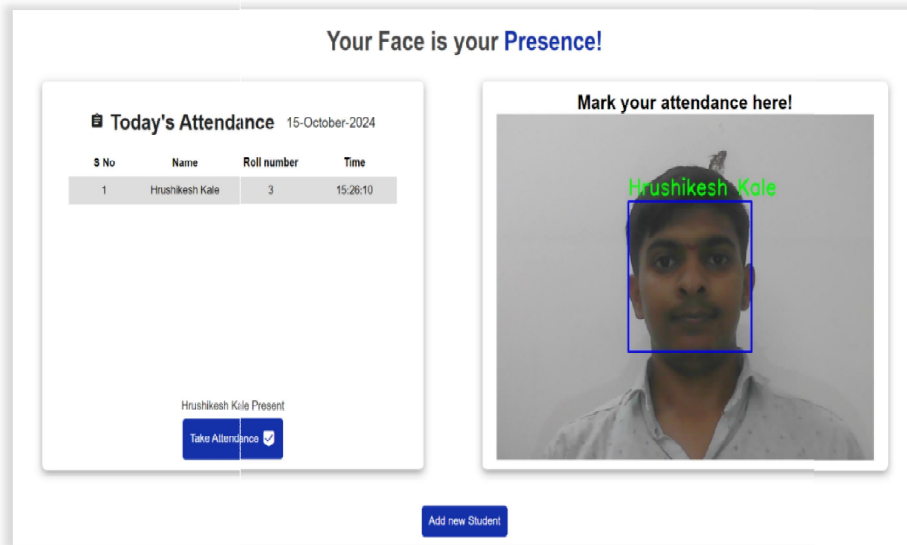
Your Face is your Presence!

Today's Attendance 15-October-2024

| S No | Name | Roll number | Time |
|---|---|---|---|
| 1 | Hrushikesh Kale | 3 | 15:26:10 |

Hrushikesh Kale Present

Take Attendance

Mark your attendance here!

Hrushikesh Kale

Add new Student